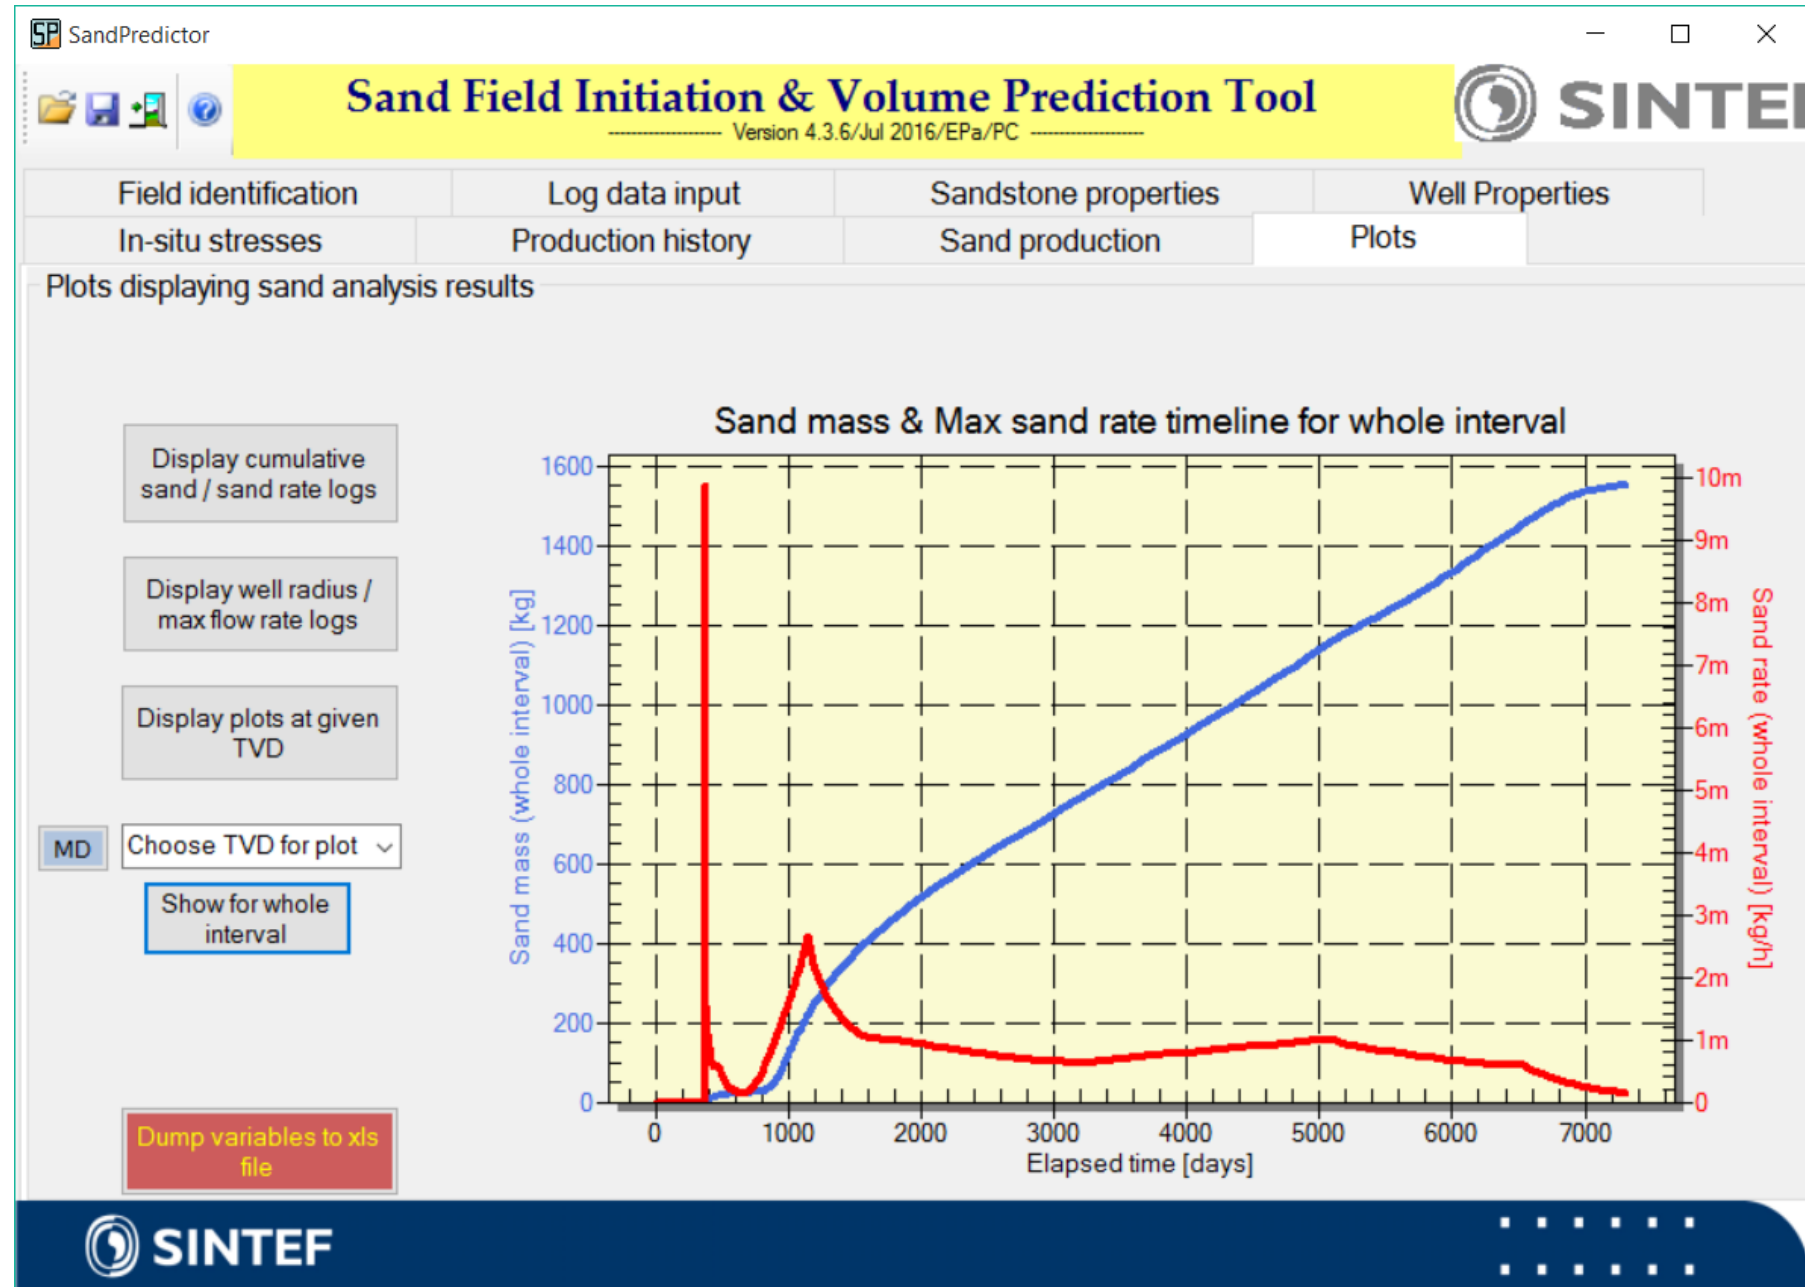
SandPredictor

Sand Field Initiation & Volume Prediction Tool
Version 4.3.6/Jul 2016/EPa/PC

SINTEF

Field identification | Log data input | Sandstone properties | Well Properties
In-situ stresses | Production history | Sand production | Plots

Plots displaying sand analysis results

Display cumulative sand / sand rate logs

Display well radius / max flow rate logs

Display plots at given TVD

MD

Choose TVD for plot

Show for whole interval

Dump variables to xls file

Sand mass & Max sand rate timeline for whole interval

Sand mass (whole interval) [kg]

1600
1400
1200
1000
800
600
400
200
0

0 1000 2000 3000 4000 5000 6000 7000

Elapsed time [days]

10m
9m
8m
7m
6m
5m
4m
3m
2m
1m
0

Sand rate (whole interval) [kg/h]

SINTEF